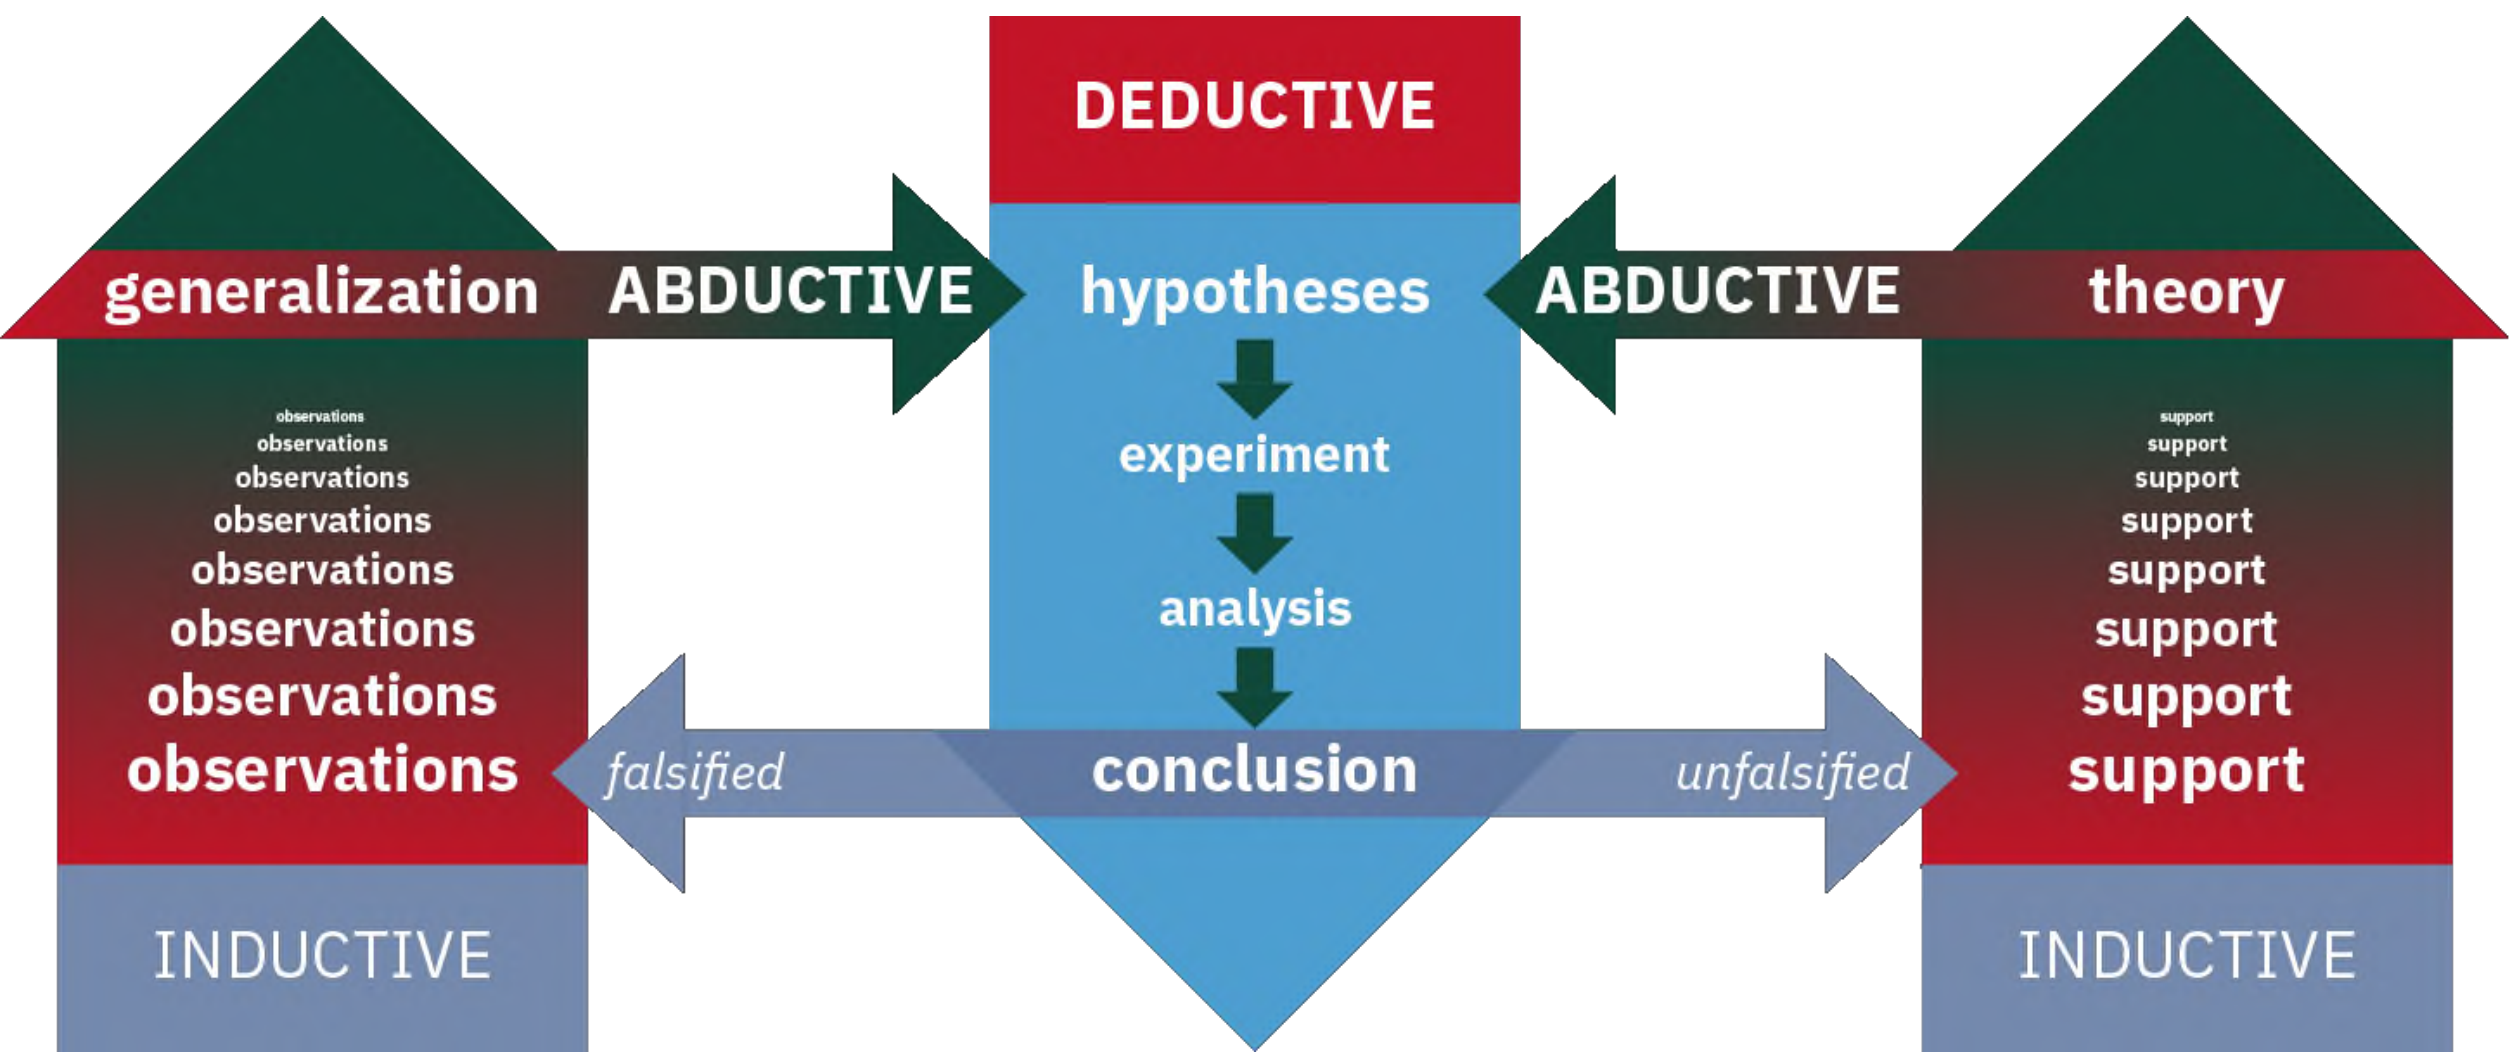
DEDUCTIVE

generalization ABDUCTIVE hypotheses ABDUCTIVE theory

observations
observations
observations
observations
observations
observations
observations
observations

experiment

analysis

support
support
support
support
support
support
support
support

falsified conclusion unfalsified

INDUCTIVE

INDUCTIVE